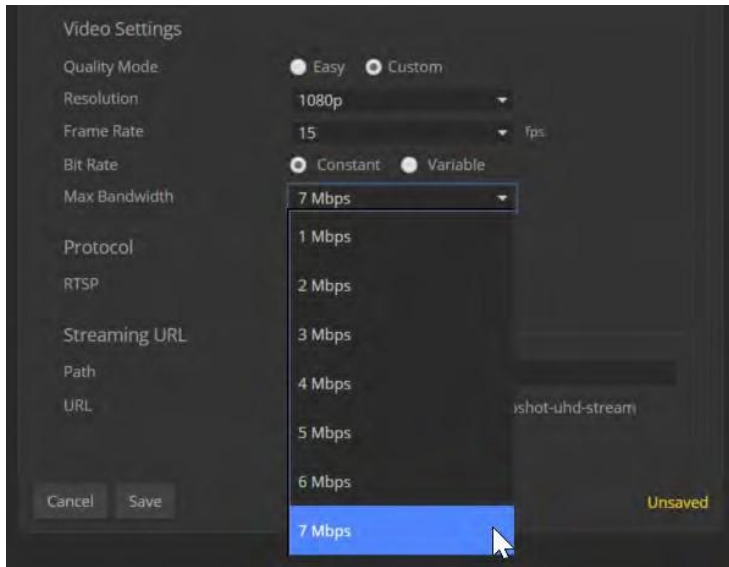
Video Settings

Quality Mode
Easy
Custom

Resolution
1080p

Frame Rate
15
fps

Bit Rate
Constant
Variable

Max Bandwidth
7 Mbps

1 Mbps
2 Mbps
3 Mbps
4 Mbps
5 Mbps
6 Mbps
7 Mbps

Protocol

RTSP

Streaming URL

Path

URL
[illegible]shot-uhd-stream

Cancel
Save

Unsaved